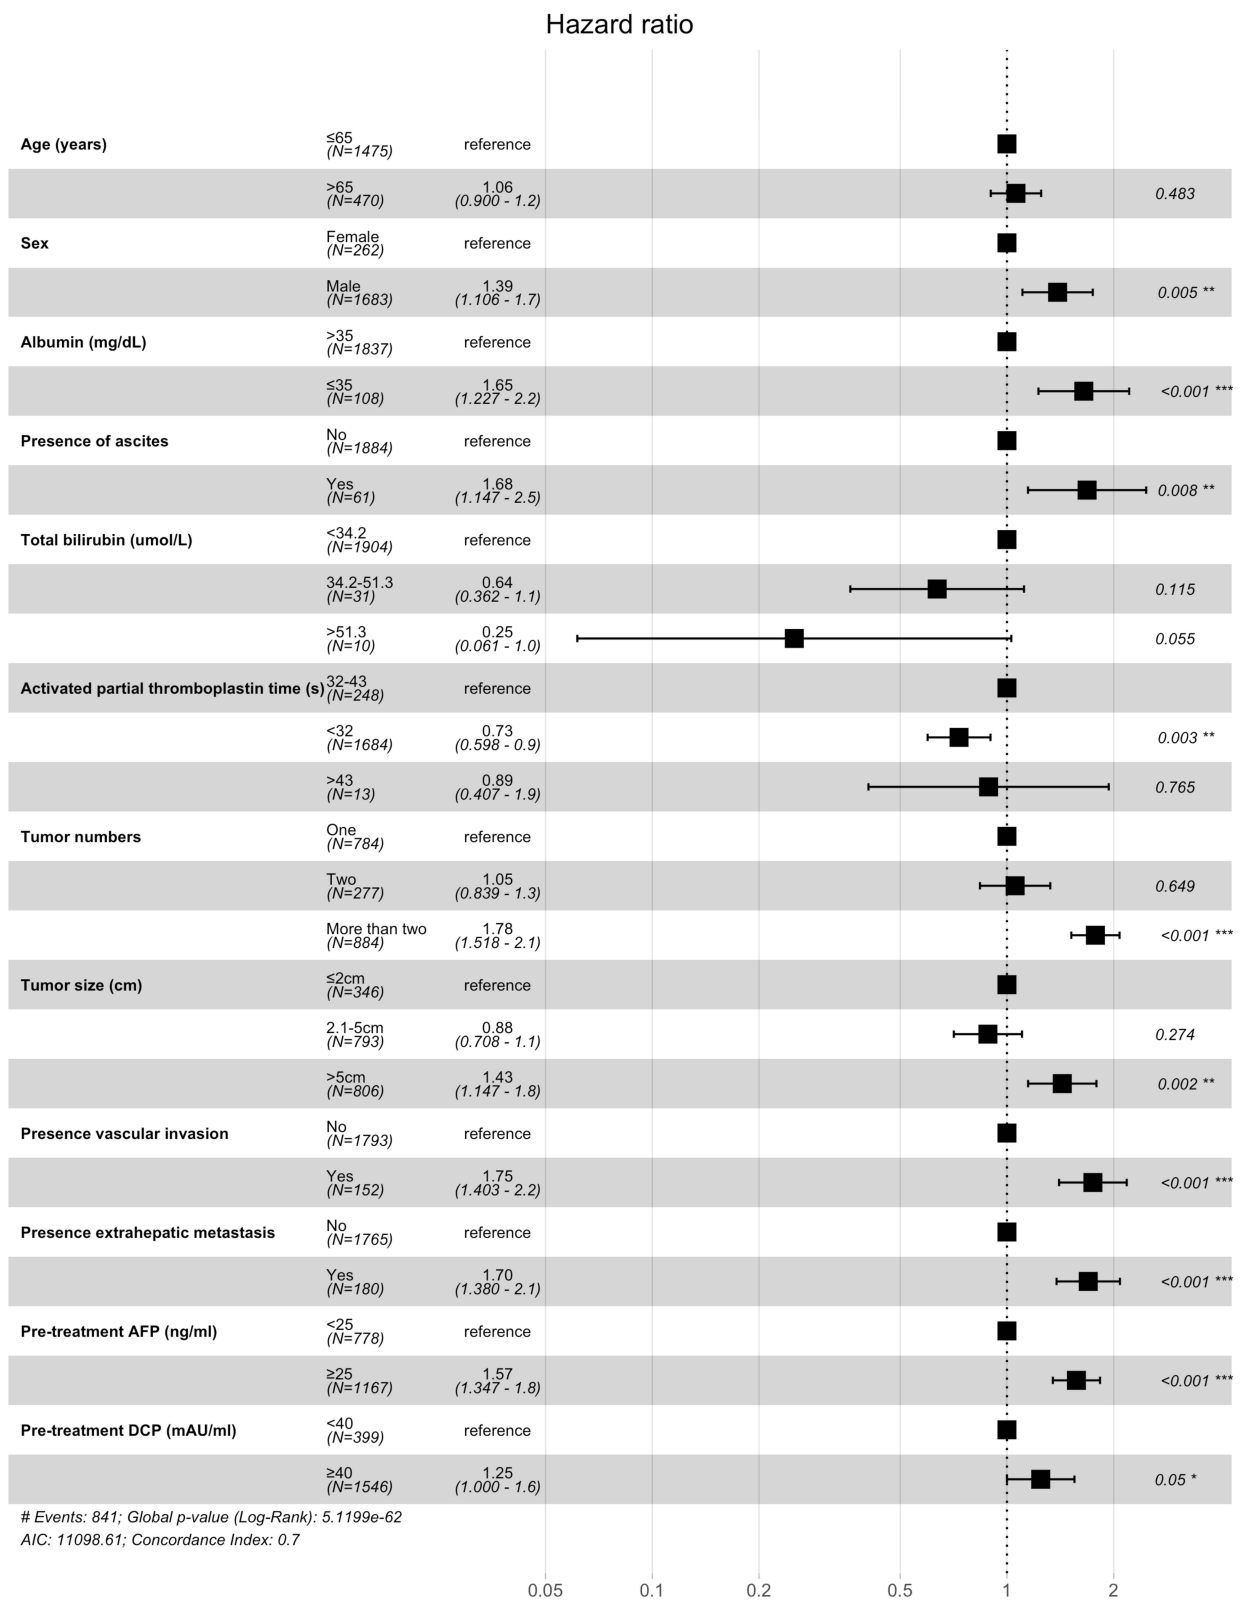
Hazard ratio

| | | | |
|---|---|---|---|
| **Age (years)** | ≤65 (N=1475) | reference | |
| | >65 (N=470) | 1.06 (0.900 - 1.2) | 0.483 |
| **Sex** | Female (N=262) | reference | |
| | Male (N=1683) | 1.39 (1.106 - 1.7) | 0.005 ** |
| **Albumin (mg/dL)** | >35 (N=1837) | reference | |
| | ≤35 (N=108) | 1.65 (1.227 - 2.2) | <0.001 *** |
| **Presence of ascites** | No (N=1884) | reference | |
| | Yes (N=61) | 1.68 (1.147 - 2.5) | 0.008 ** |
| **Total bilirubin (umol/L)** | <34.2 (N=1904) | reference | |
| | 34.2-51.3 (N=31) | 0.64 (0.362 - 1.1) | 0.115 |
| | >51.3 (N=10) | 0.25 (0.061 - 1.0) | 0.055 |
| **Activated partial thromboplastin time (s)** | 32-43 (N=248) | reference | |
| | <32 (N=1684) | 0.73 (0.598 - 0.9) | 0.003 ** |
| | >43 (N=13) | 0.89 (0.407 - 1.9) | 0.765 |
| **Tumor numbers** | One (N=784) | reference | |
| | Two (N=277) | 1.05 (0.839 - 1.3) | 0.649 |
| | More than two (N=884) | 1.78 (1.518 - 2.1) | <0.001 *** |
| **Tumor size (cm)** | ≤2cm (N=346) | reference | |
| | 2.1-5cm (N=793) | 0.88 (0.708 - 1.1) | 0.274 |
| | >5cm (N=806) | 1.43 (1.147 - 1.8) | 0.002 ** |
| **Presence vascular invasion** | No (N=1793) | reference | |
| | Yes (N=152) | 1.75 (1.403 - 2.2) | <0.001 *** |
| **Presence extrahepatic metastasis** | No (N=1765) | reference | |
| | Yes (N=180) | 1.70 (1.380 - 2.1) | <0.001 *** |
| **Pre-treatment AFP (ng/ml)** | <25 (N=778) | reference | |
| | ≥25 (N=1167) | 1.57 (1.347 - 1.8) | <0.001 *** |
| **Pre-treatment DCP (mAU/ml)** | <40 (N=399) | reference | |
| | ≥40 (N=1546) | 1.25 (1.000 - 1.6) | 0.05 * |

# Events: 841; Global p-value (Log-Rank): 5.1199e-62
AIC: 11098.61; Concordance Index: 0.7

0.05 0.1 0.2 0.5 1 2